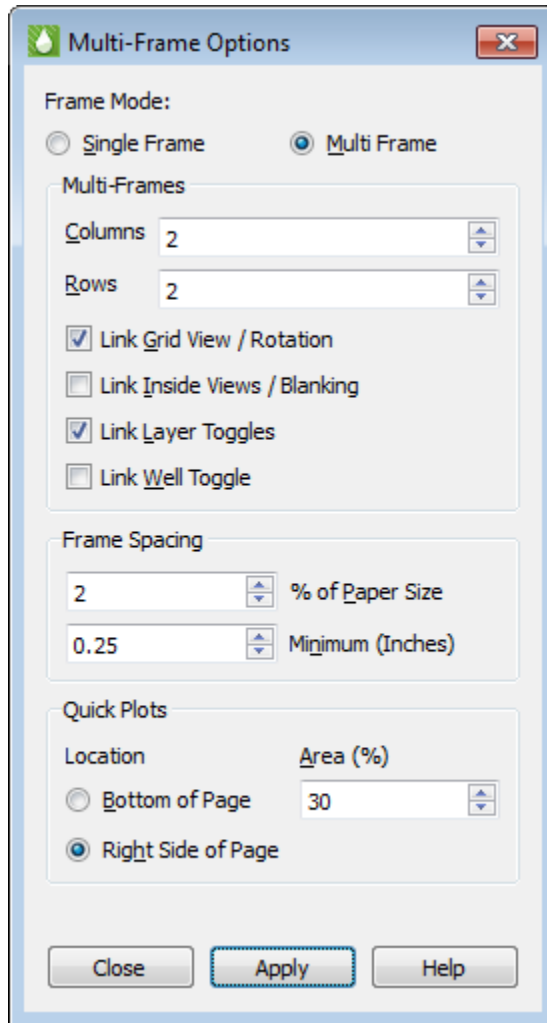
Multi-Frame Options

Frame Mode:

Single Frame

Multi Frame

Multi-Frames

Columns 2

Rows 2

Link Grid View / Rotation

Link Inside Views / Blanking

Link Layer Toggles

Link Well Toggle

Frame Spacing

2 % of Paper Size

0.25 Minimum (Inches)

Quick Plots

Location

Area (%)

Bottom of Page

30

Right Side of Page

Close Apply Help